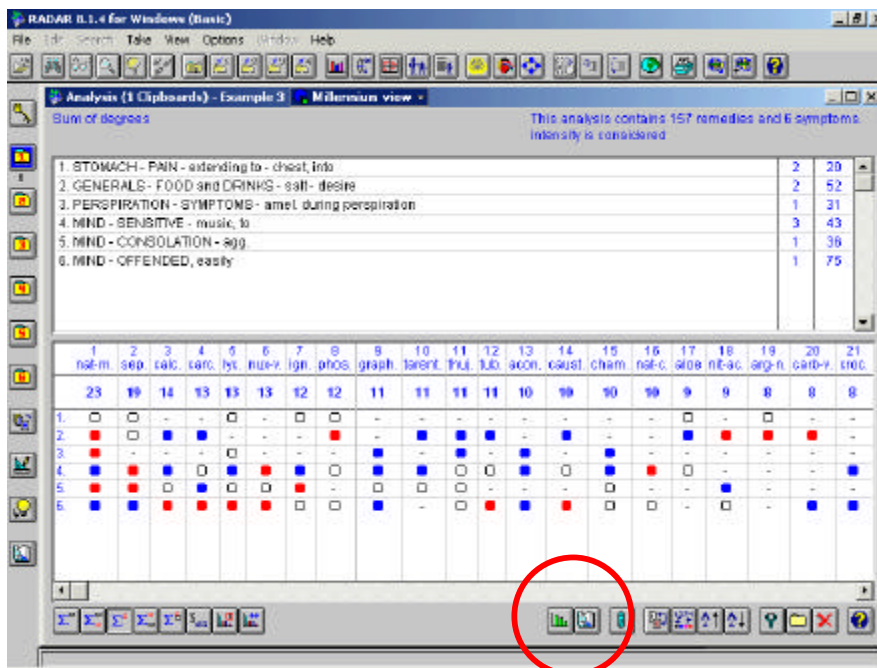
RADAR 8.1.4 for Windows (Basic)

File Edit Search Take View Options Window Help

Analysis (1 Clipboards) - Example 3 Millennium view

Sum of degrees

This analysis contains 157 remedies and 6 symptoms. Intensity is considered

| | | |
|---|---|---|
| 1. STOMACH - PAIN - extending to - chest, into | 2 | 20 |
| 2. GENERALS - FOOD and DRINKS - salt - desire | 2 | 52 |
| 3. PERSPIRATION - SYMPTOMS - amel. during perspiration | 1 | 31 |
| 4. MIND - SENSITIVE - music, to | 3 | 43 |
| 5. MIND - CONSOLATION - agg. | 1 | 36 |
| 6. MIND - OFFENDED, easily | 1 | 75 |

| 1 nat-m. | 2 sep. | 3 calc. | 4 carc. | 5 lyc. | 6 nux-v. | 7 ign. | 8 phos. | 9 graph. | 10 tarent. | 11 thuj. | 12 tub. | 13 acon. | 14 caust. | 15 cham. | 16 nat-c. | 17 aloe | 18 nit-ac. | 19 arg-n. | 20 carb-v. | 21 croc. |
|---|---|---|---|---|---|---|---|---|---|---|---|---|---|---|---|---|---|---|---|---|
| 23 | 19 | 14 | 13 | 13 | 13 | 12 | 12 | 11 | 11 | 11 | 11 | 10 | 10 | 10 | 10 | 9 | 9 | 8 | 8 | 8 |

1.
2.
3.
4.
5.
6.